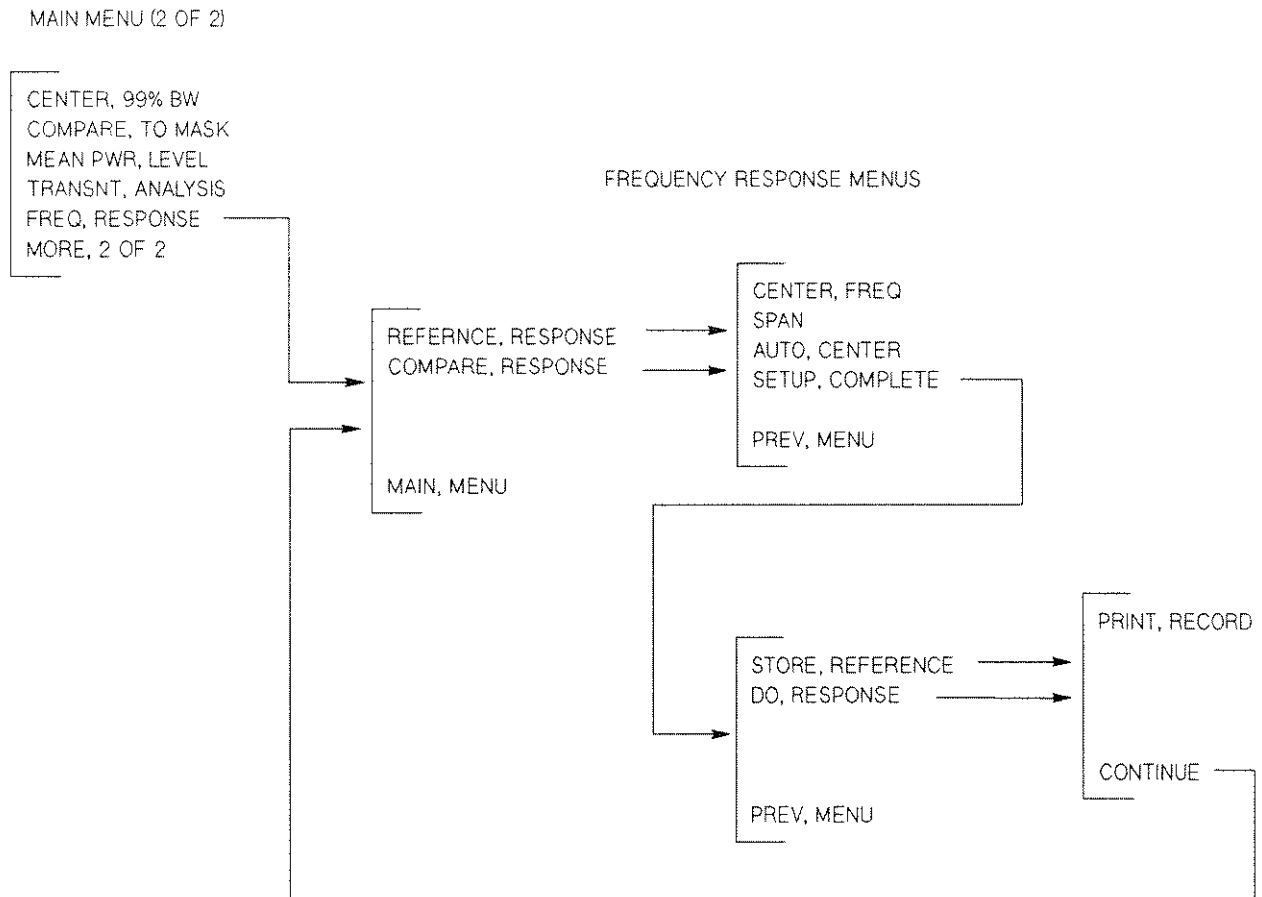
MAIN MENU (2 OF 2)

CENTER, 99% BW
COMPARE, TO MASK
MEAN PWR, LEVEL
TRANSNT, ANALYSIS
FREQ, RESPONSE
MORE, 2 OF 2

FREQUENCY RESPONSE MENUS

REFERNCE, RESPONSE
COMPARE, RESPONSE

MAIN, MENU

CENTER, FREQ
SPAN
AUTO, CENTER
SETUP, COMPLETE

PREV, MENU

STORE, REFERENCE
DO, RESPONSE

PREV, MENU

PRINT, RECORD

CONTINUE